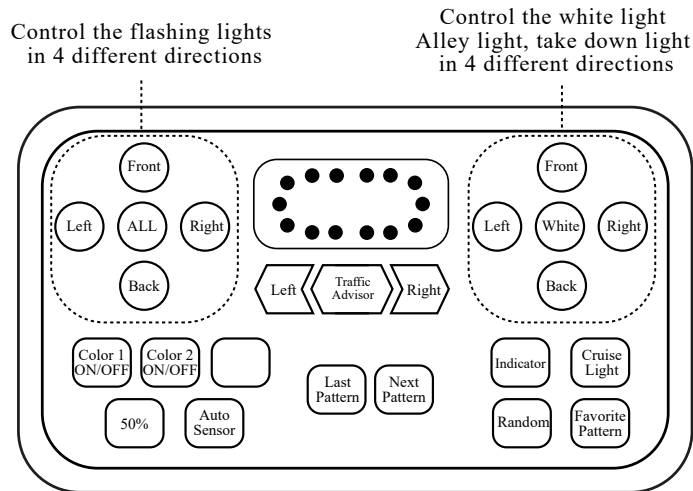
Control the flashing lights in 4 different directions

Control the white light Alley light, take down light in 4 different directions

Front
Left
ALL
Right
Back

Front
Left
White
Right
Back

Left
Traffic Advisor
Right

Color 1 ON/OFF
Color 2 ON/OFF

50%
Auto Sensor

Last Pattern
Next Pattern

Indicator
Cruise Light
Random
Favorite Pattern